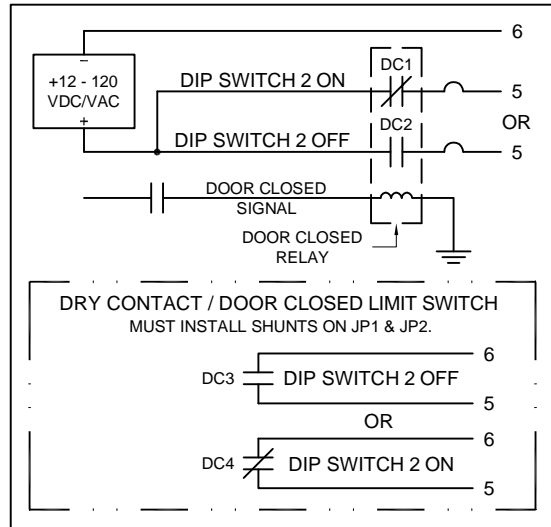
6

−
+12 - 120
VDC/VAC
+

DC1
DIP SWITCH 2 ON
5
OR
DC2
DIP SWITCH 2 OFF
5

DOOR CLOSED
SIGNAL

DOOR CLOSED
RELAY

DRY CONTACT / DOOR CLOSED LIMIT SWITCH
MUST INSTALL SHUNTS ON JP1 & JP2.

6
DC3
DIP SWITCH 2 OFF
5
OR
6
DC4
DIP SWITCH 2 ON
5